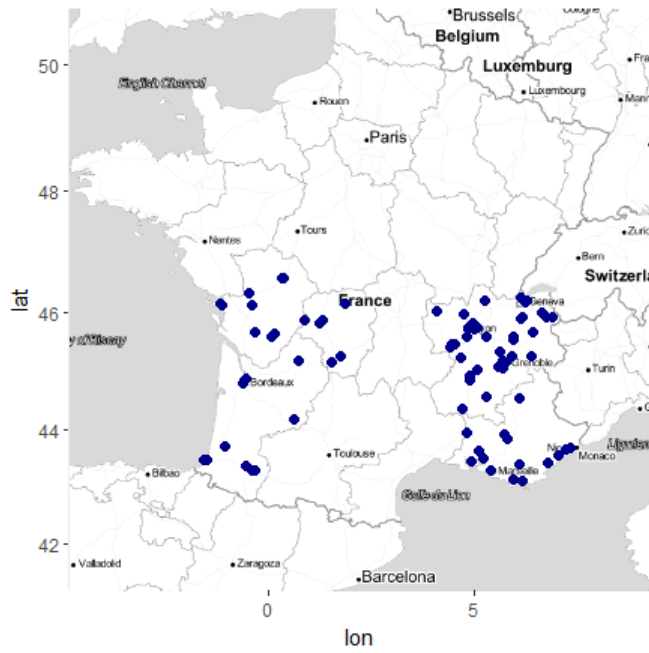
Brussels
Cologne
Belgium
Luxemburg
Luxembourg
Fra
Mann
English Channel
Rouen
Paris
Tours
Nantes
Zurich
Bern
Switzerla
France
Geneva
Lyon
y of Biscay
Grenoble
Turin
Bordeaux
Nice
Ligurian
Monaco
Toulouse
Marseille
Bilbao
Golfe du Lion
Valladolid
Zaragoza
Barcelona
50
48
46
44
42
lat
0
5
lon